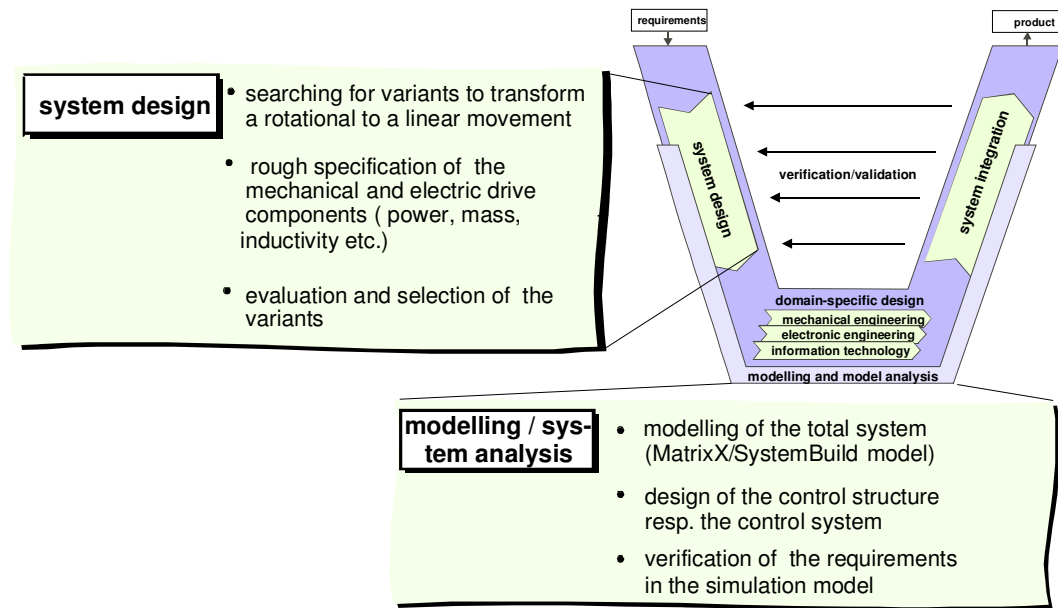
requirements

product

system design

• searching for variants to transform a rotational to a linear movement

• rough specification of the mechanical and electric drive components ( power, mass, inductivity etc.)

• evaluation and selection of the variants

system design

verification/validation

system integration

domain-specific design

mechanical engineering

electronic engineering

information technology

modelling and model analysis

modelling / system analysis

• modelling of the total system (MatrixX/SystemBuild model)

• design of the control structure resp. the control system

• verification of the requirements in the simulation model